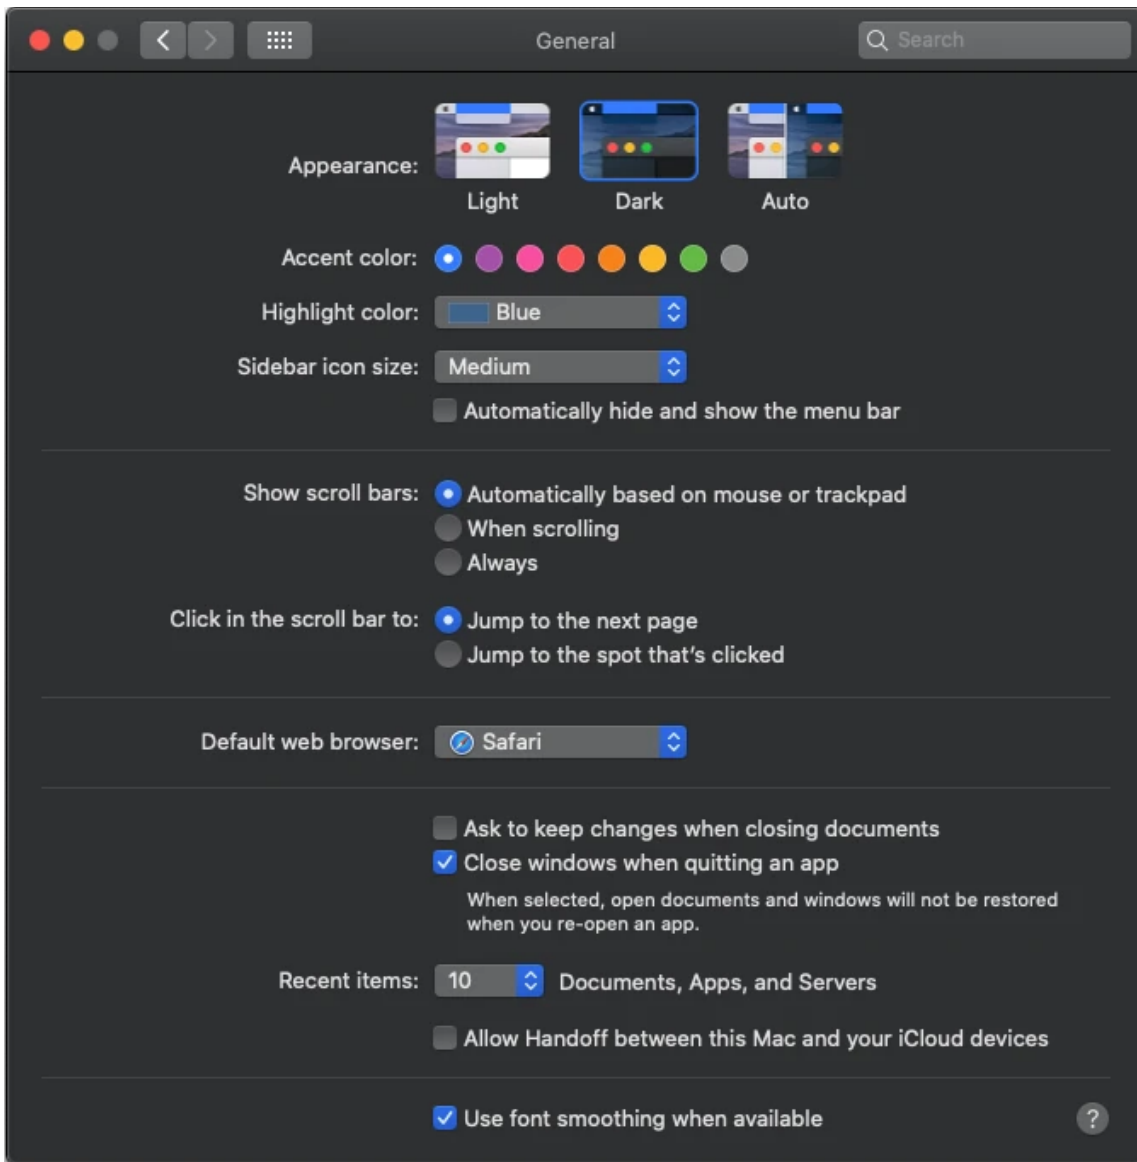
General

Search

Appearance:

Light

Dark

Auto

Accent color:

Highlight color: Blue

Sidebar icon size: Medium

Automatically hide and show the menu bar

Show scroll bars: Automatically based on mouse or trackpad

When scrolling

Always

Click in the scroll bar to: Jump to the next page

Jump to the spot that's clicked

Default web browser: Safari

Ask to keep changes when closing documents

Close windows when quitting an app

When selected, open documents and windows will not be restored when you re-open an app.

Recent items: 10 Documents, Apps, and Servers

Allow Handoff between this Mac and your iCloud devices

Use font smoothing when available

?